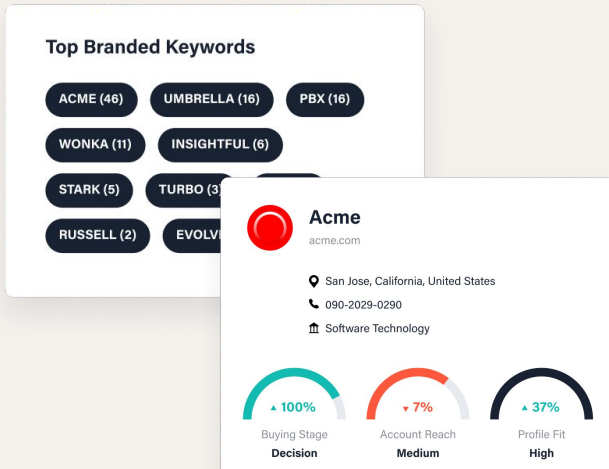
Top Branded Keywords

ACME (46)
UMBRELLA (16)
PBX (16)
WONKA (11)
INSIGHTFUL (6)
STARK (5)
TURBO (3
RUSSELL (2)
EVOLV

Acme
acme.com

San Jose, California, United States
090-2029-0290
Software Technology

▲ 100%
Buying Stage
Decision

▼ 7%
Account Reach
Medium

▲ 37%
Profile Fit
High